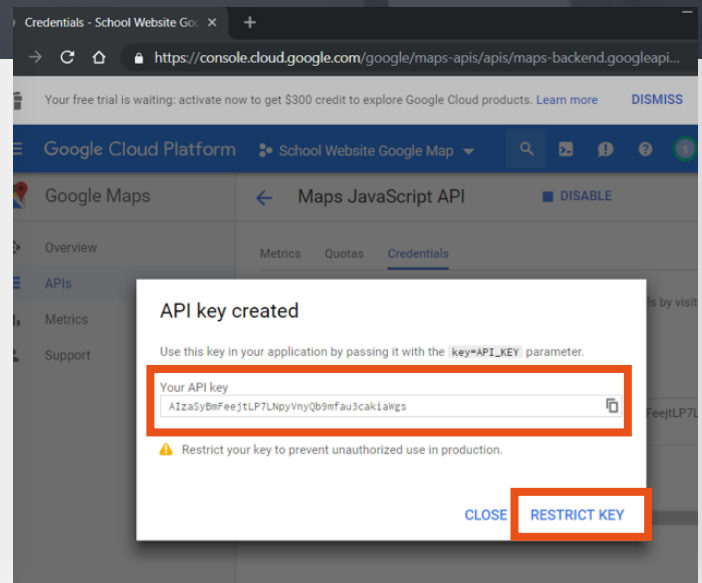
Credentials - School Website Goo ×

https://console.cloud.google.com/google/maps-apis/apis/maps-backend.googleapi...

Your free trial is waiting: activate now to get $300 credit to explore Google Cloud products. Learn more DISMISS

Google Cloud Platform School Website Google Map

Google Maps

Overview

APIs

Metrics

Support

Maps JavaScript API DISABLE

Metrics Quotas Credentials

ls by visit

FeejtLP7L

API key created

Use this key in your application by passing it with the key=API_KEY parameter.

Your API key

AIzaSyBmFeejtLP7LNpyVnyQb9mfau3cakiaWgs

Restrict your key to prevent unauthorized use in production.

CLOSE RESTRICT KEY